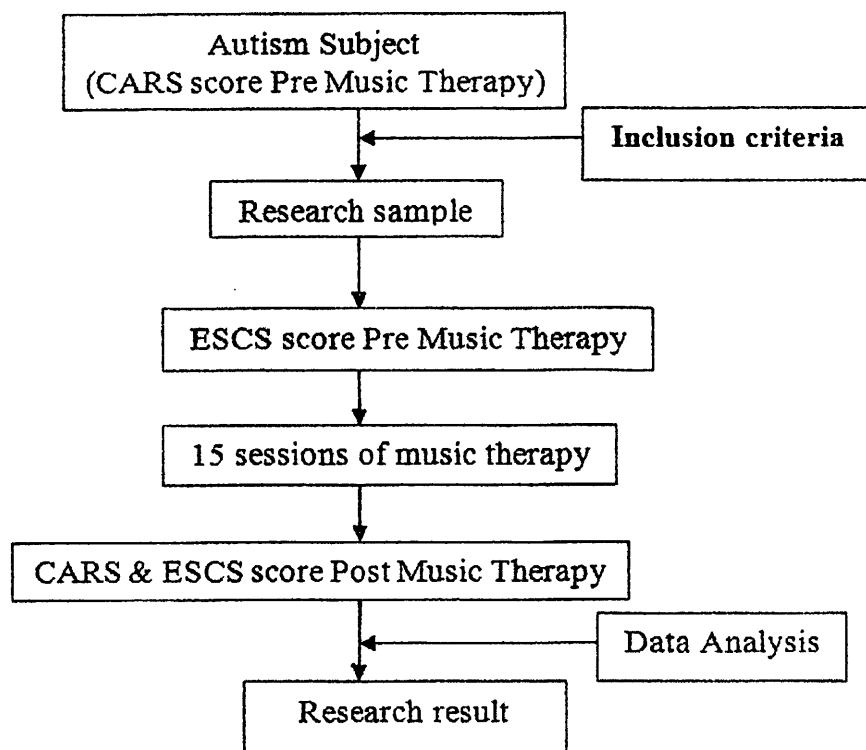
Autism Subject
(CARS score Pre Music Therapy)

Inclusion criteria

Research sample

ESCS score Pre Music Therapy

15 sessions of music therapy

CARS & ESCS score Post Music Therapy

Data Analysis

Research result